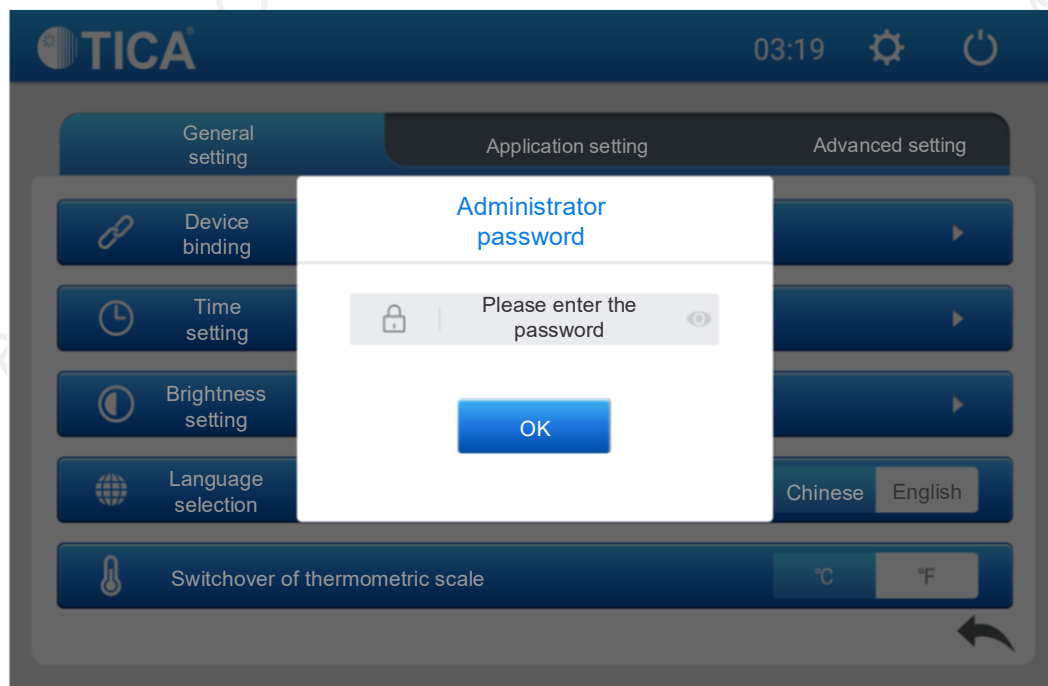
TICA

03:19

General setting

Application setting

Advanced setting

Device binding

Time setting

Brightness setting

Language selection

Chinese English

Switchover of thermometric scale

℃ ℉

Administrator password

Please enter the password

OK